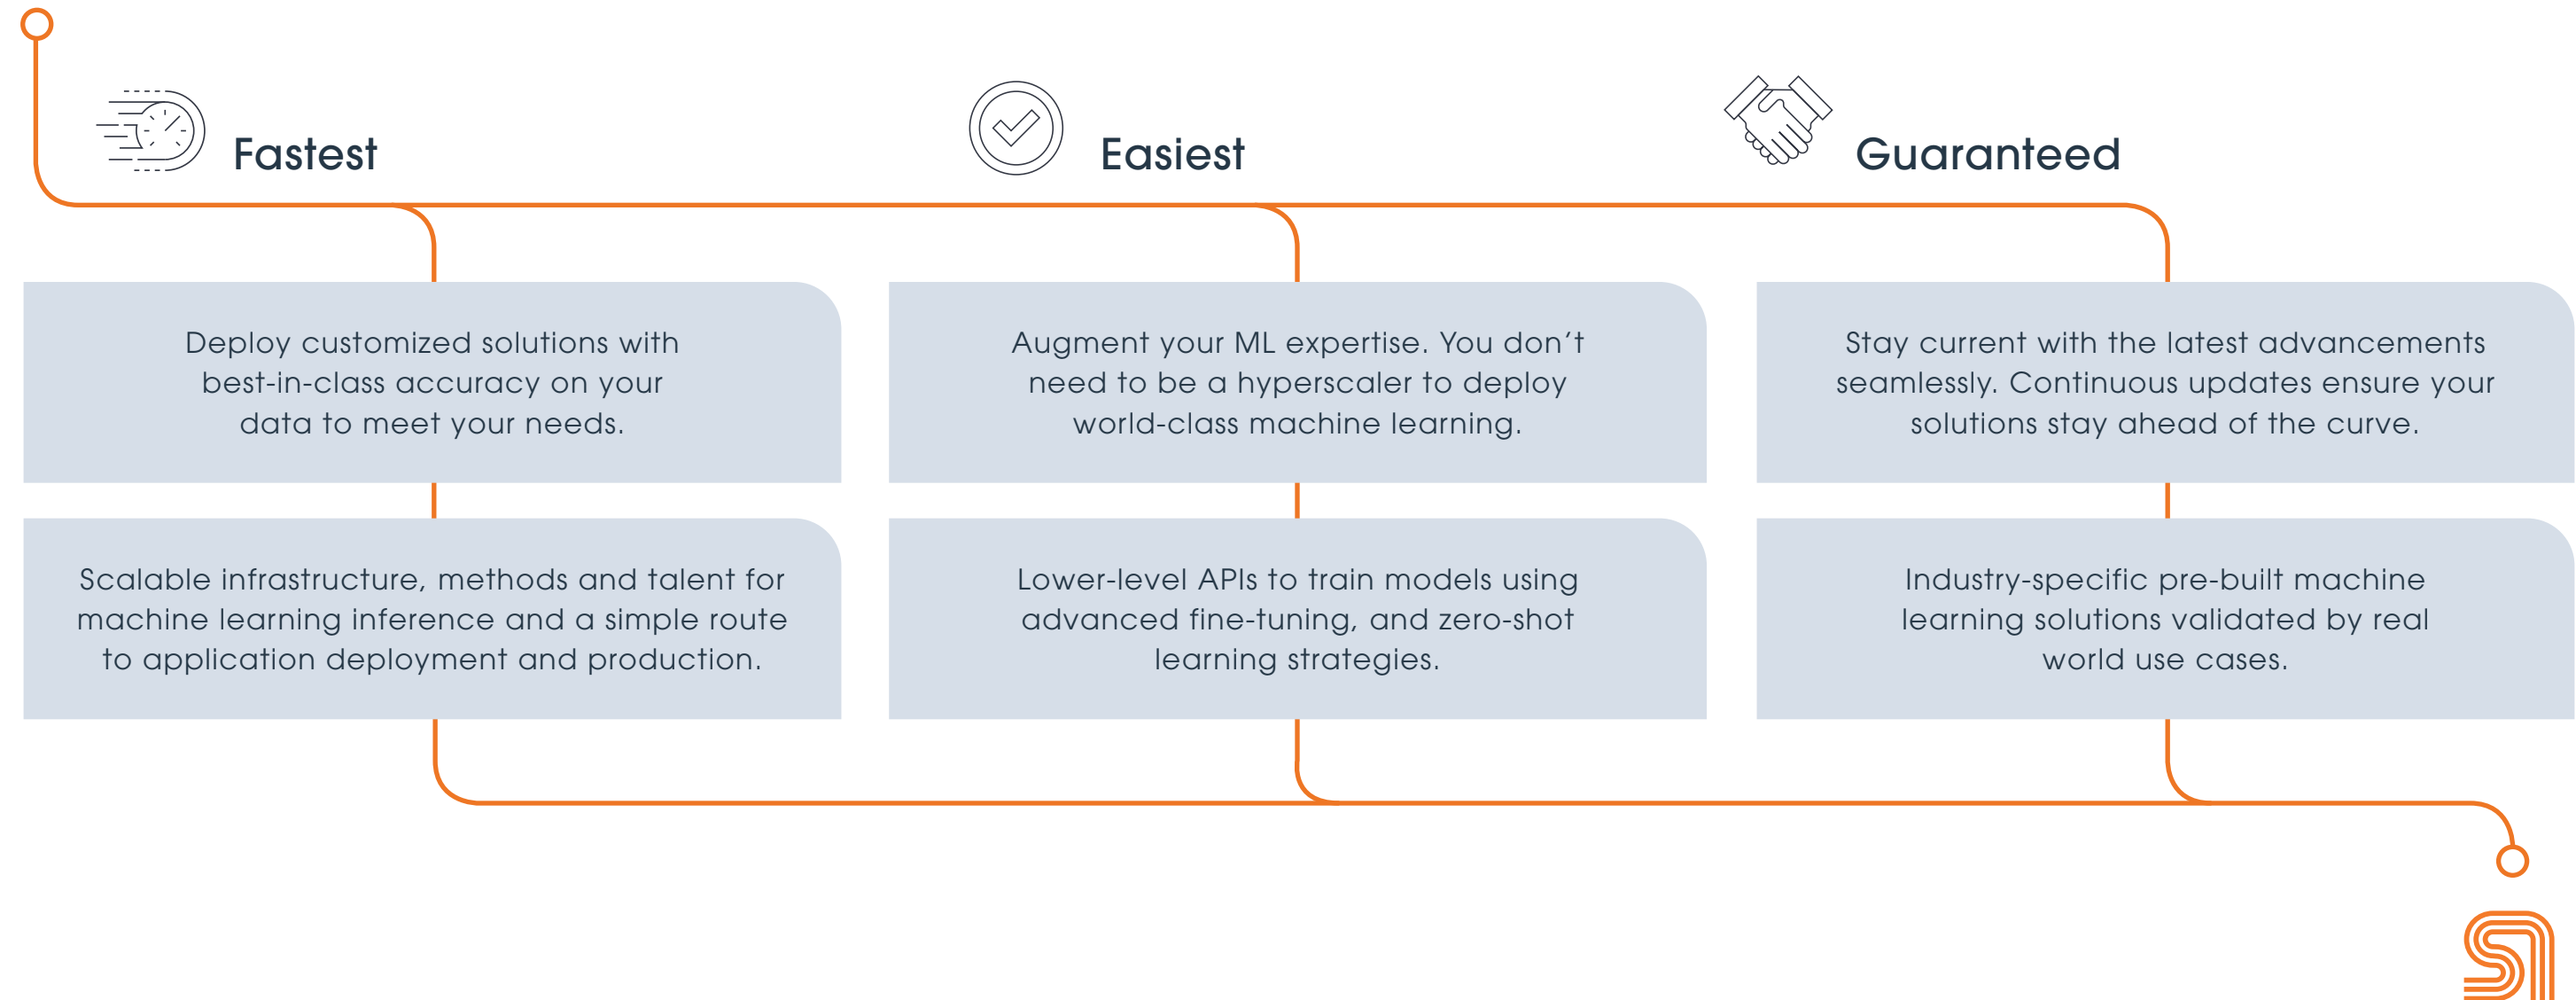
Fastest

Deploy customized solutions with best-in-class accuracy on your data to meet your needs.

Scalable infrastructure, methods and talent for machine learning inference and a simple route to application deployment and production.

Easiest

Augment your ML expertise. You don’t need to be a hyperscaler to deploy world-class machine learning.

Lower-level APIs to train models using advanced fine-tuning, and zero-shot learning strategies.

Guaranteed

Stay current with the latest advancements seamlessly. Continuous updates ensure your solutions stay ahead of the curve.

Industry-specific pre-built machine learning solutions validated by real world use cases.